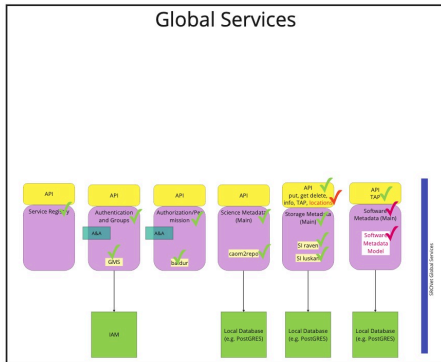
Global Services

API
Service Registry

API
Authentication and Groups
A&A
GMS

API
Authorization/Permission
A&A
baldur

API
Science Metadata (Main)
caom2repo

API
put, get delete, info, TAP, locations
Storage Metadata (Main)
SI raven
SI luskan

API
TAP
Software Metadata (Main)
Software Metadata Model

IAM

Local Database (e.g. PostGRES)

Local Database (e.g. PostGRES)

Local Database (e.g. PostGRES)

SRCNet Global Services